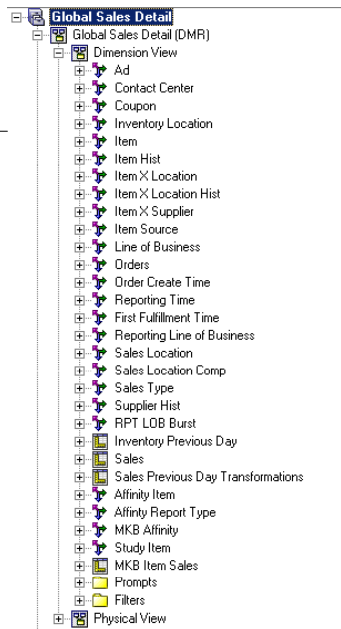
Global Sales Detail
Global Sales Detail (DMR)
Dimension View
Ad
Contact Center
Coupon
Inventory Location
Item
Item Hist
Item X Location
Item X Location Hist
Item X Supplier
Item Source
Line of Business
Orders
Order Create Time
Reporting Time
First Fulfillment Time
Reporting Line of Business
Sales Location
Sales Location Comp
Sales Type
Supplier Hist
RPT LOB Burst
Inventory Previous Day
Sales
Sales Previous Day Transformations
Affinity Item
Affinity Report Type
MKB Affinity
Study Item
MKB Item Sales
Prompts
Filters
Physical View